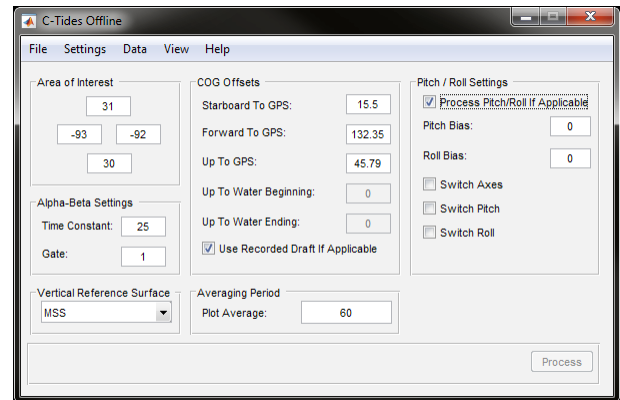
C-Tides Offline

File Settings Data View Help

Area of Interest
31
-93 -92
30

Alpha-Beta Settings
Time Constant: 25
Gate: 1

Vertical Reference Surface
MSS

COG Offsets
Starboard To GPS: 15.5
Forward To GPS: 132.35
Up To GPS: 45.79
Up To Water Beginning: 0
Up To Water Ending: 0
Use Recorded Draft If Applicable

Averaging Period
Plot Average: 60

Pitch / Roll Settings
Process Pitch/Roll If Applicable
Pitch Bias: 0
Roll Bias: 0
Switch Axes
Switch Pitch
Switch Roll

Process